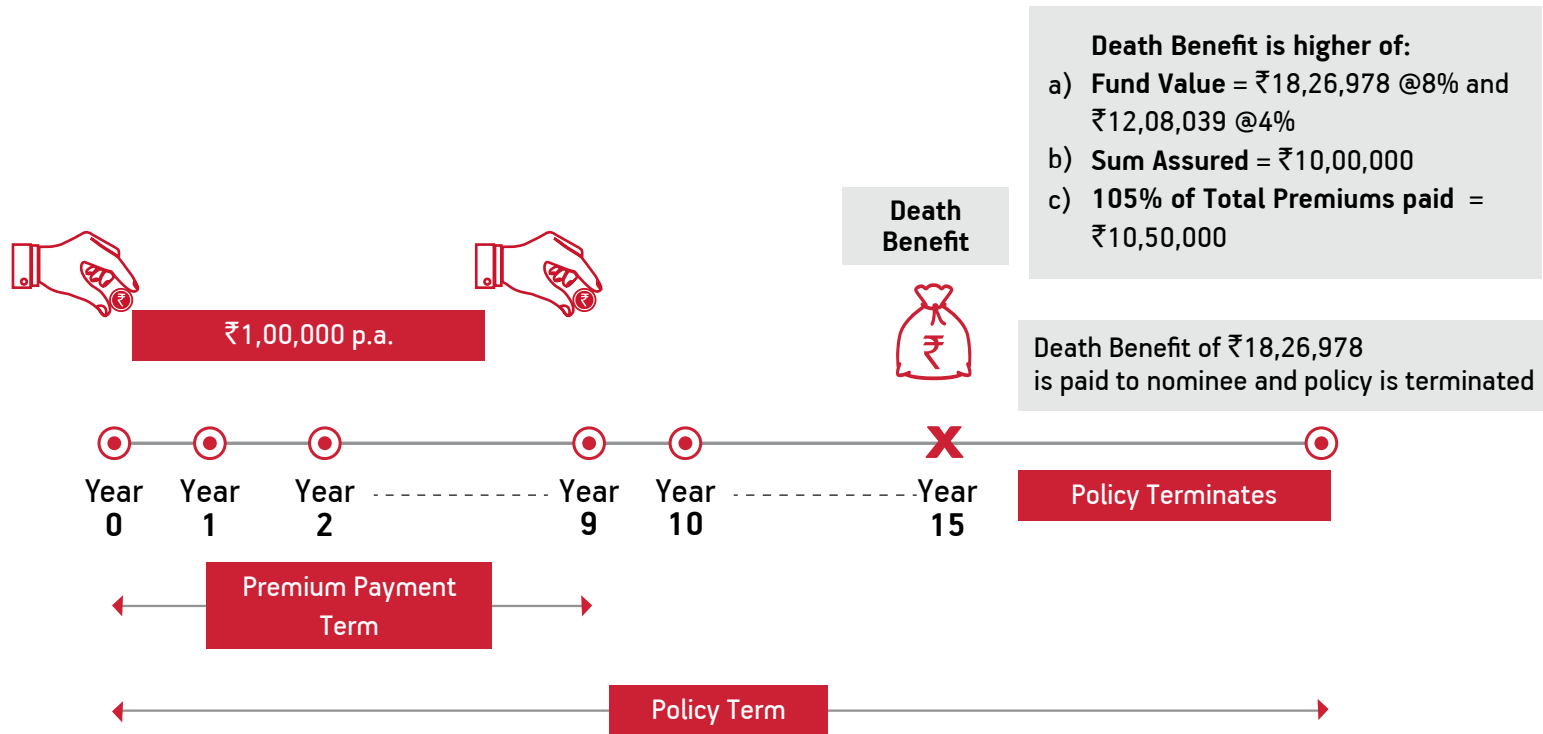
Death Benefit is higher of:
a) **Fund Value** = ₹18,26,978 @8% and ₹12,08,039 @4%
b) **Sum Assured** = ₹10,00,000
c) **105% of Total Premiums paid** = ₹10,50,000

Death Benefit

₹1,00,000 p.a.

₹

Death Benefit of ₹18,26,978
is paid to nominee and policy is terminated

Year 0 Year 1 Year 2 Year 9 Year 10 Year 15

Policy Terminates

Premium Payment Term

Policy Term